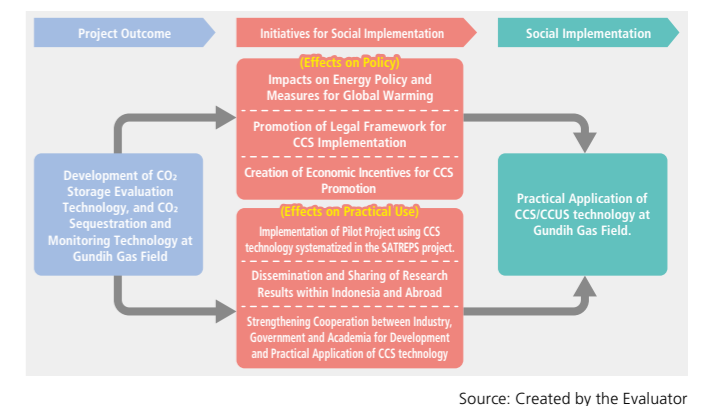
Project Outcome

Initiatives for Social Implementation

Social Implementation

Development of $CO_2$ Storage Evaluation Technology, and $CO_2$ Sequestration and Monitoring Technology at Gundih Gas Field

(Effects on Policy)

Impacts on Energy Policy and Measures for Global Warming

Promotion of Legal Framework for CCS Implementation

Creation of Economic Incentives for CCS Promotion

(Effects on Practical Use)

Implementation of Pilot Project using CCS technology systematized in the SATREPS project.

Dissemination and Sharing of Research Results within Indonesia and Abroad

Strengthening Cooperation between Industry, Government and Academia for Development and Practical Application of CCS technology

Practical Application of CCS/CCUS technology at Gundih Gas Field.

Source: Created by the Evaluator